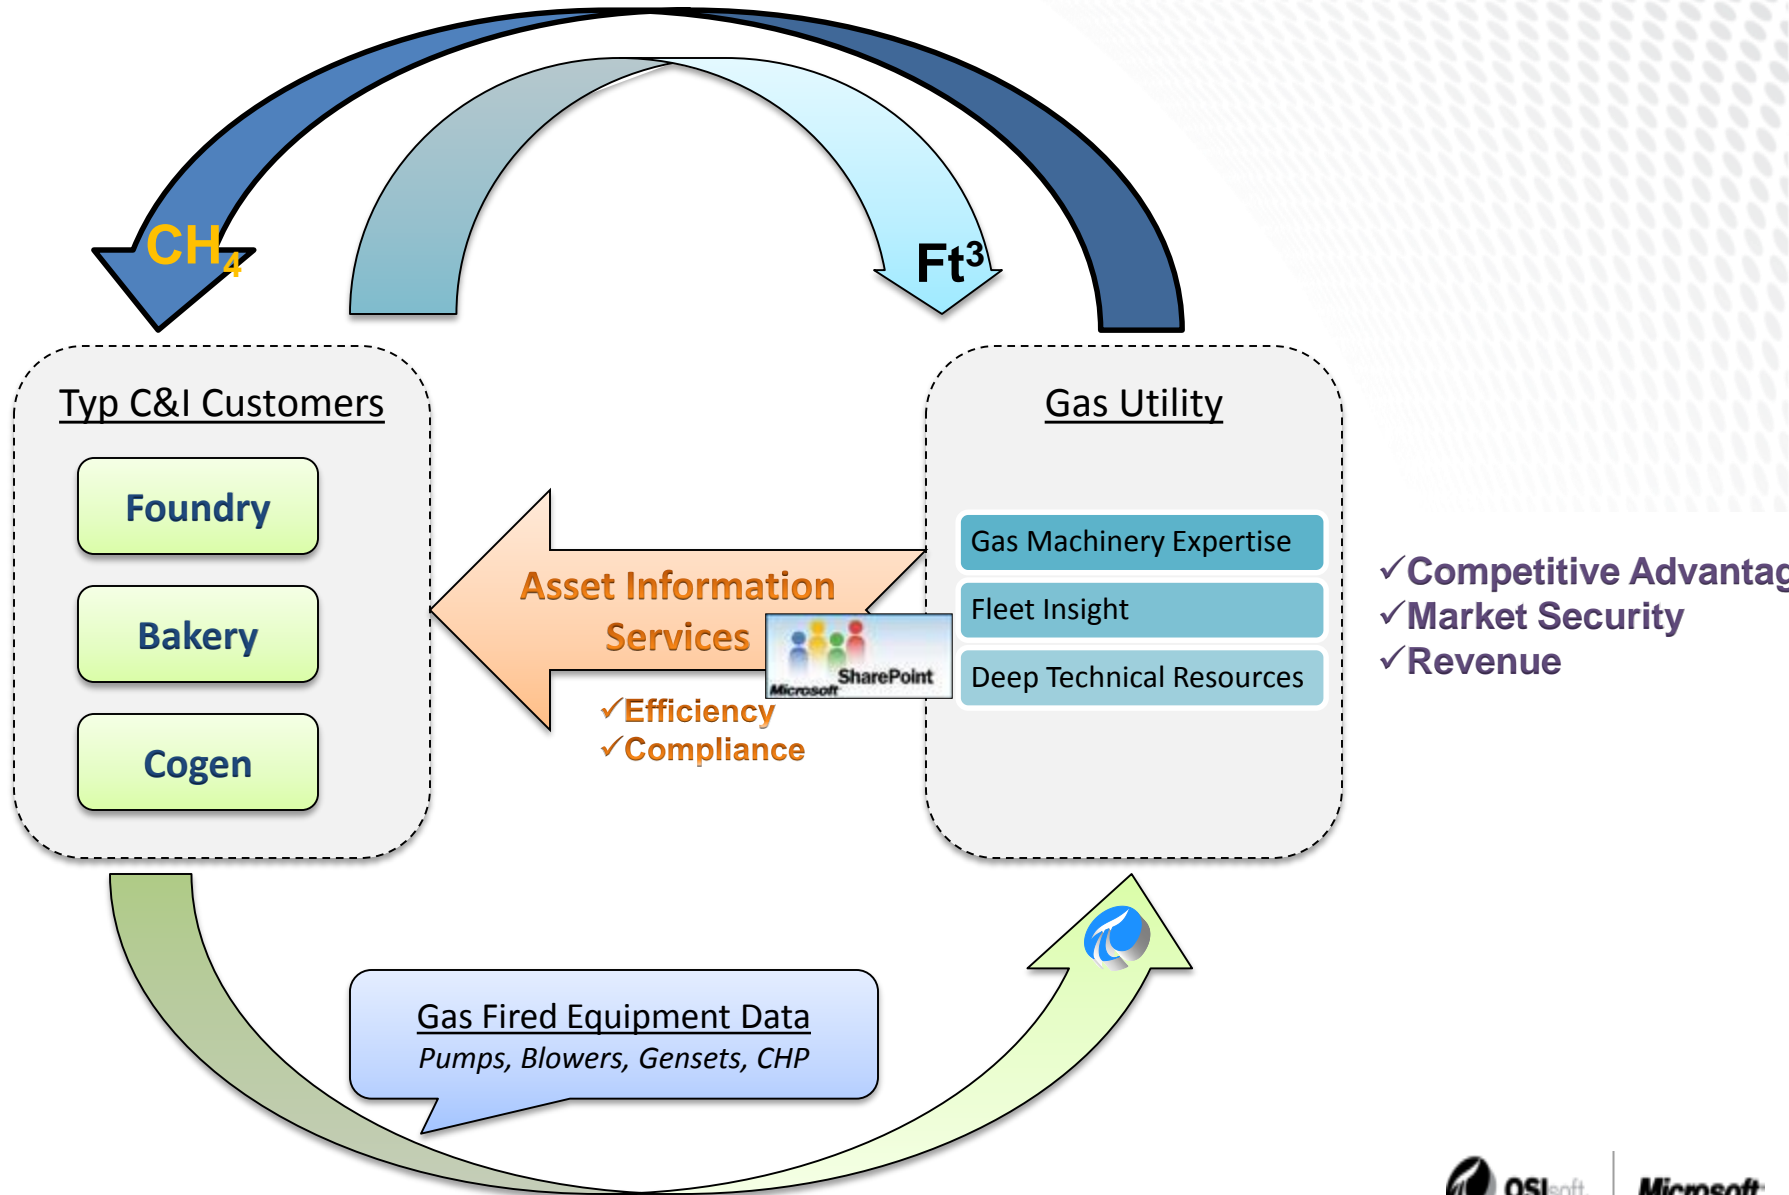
$CH_4$

$Ft^3$

Typ C&I Customers

Foundry

Bakery

Cogen

Gas Utility

Gas Machinery Expertise

Fleet Insight

Deep Technical Resources

Asset Information Services

Microsoft SharePoint

✓Efficiency
✓Compliance

✓Competitive Advantag
✓Market Security
✓Revenue

Gas Fired Equipment Data
Pumps, Blowers, Gensets, CHP

OSIsoft

Microsoft